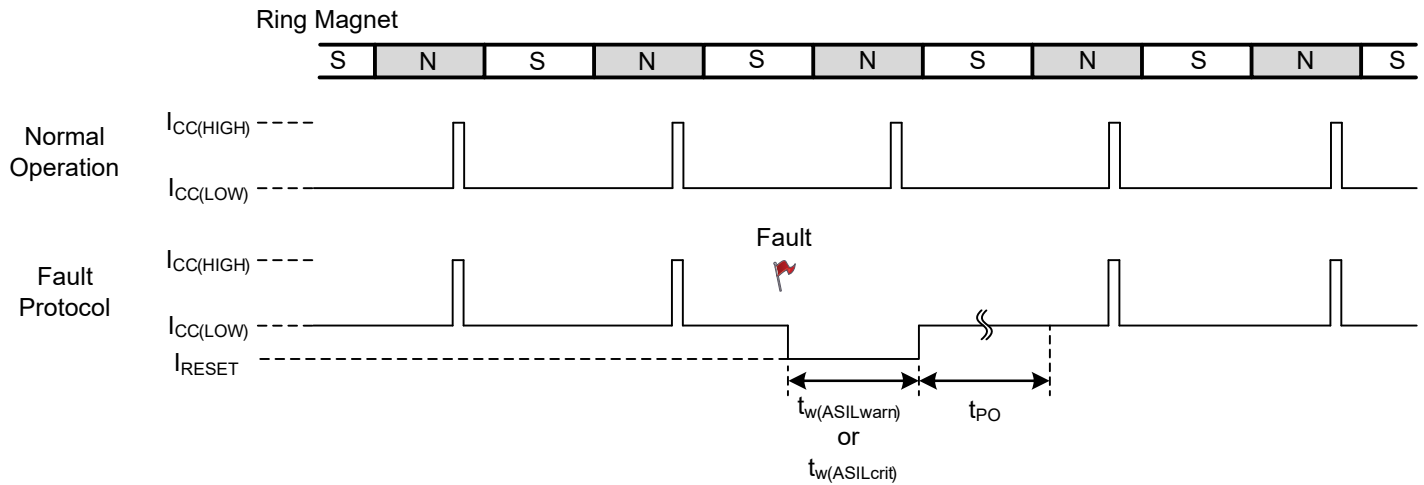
Ring Magnet

| S | N | S | N | S | N | S | N | S | N | S |
|---|---|---|---|---|---|---|---|---|---|---|

Normal Operation

$I_{CC(HIGH)}$

$I_{CC(LOW)}$

Fault

Fault Protocol

$I_{CC(HIGH)}$

$I_{CC(LOW)}$

$I_{RESET}$

$t_{w(ASILwarn)}$
or
$t_{w(ASILcrit)}$

$t_{PO}$